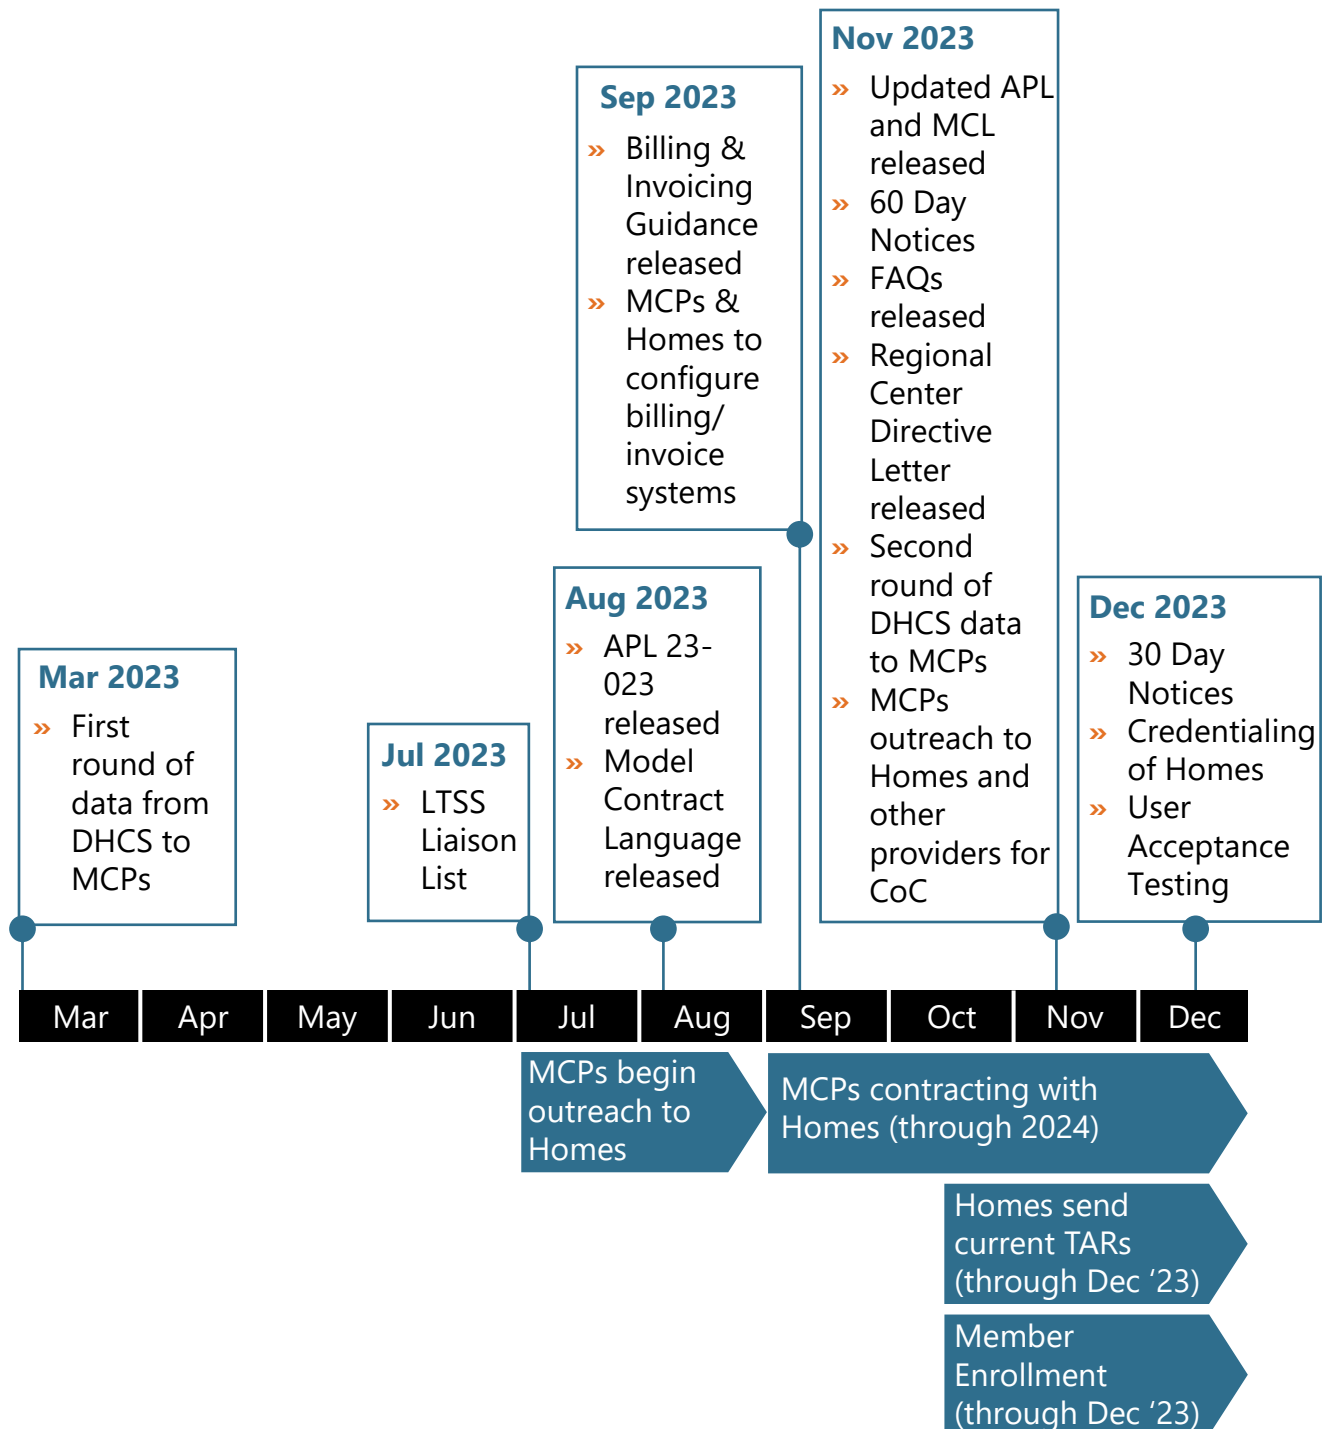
Sep 2023

» Billing & Invoicing Guidance released

» MCPs & Homes to configure billing/ invoice systems

Nov 2023

» Updated APL and MCL released

» 60 Day Notices

» FAQs released

» Regional Center Directive Letter released

» Second round of DHCS data to MCPs

» MCPs outreach to Homes and other providers for CoC

Mar 2023

» First round of data from DHCS to MCPs

Jul 2023

» LTSS Liaison List

Aug 2023

» APL 23-023 released

» Model Contract Language released

Dec 2023

» 30 Day Notices

» Credentialing of Homes

» User Acceptance Testing

| Mar | Apr | May | Jun | Jul | Aug | Sep | Oct | Nov | Dec |
|---|---|---|---|---|---|---|---|---|---|

MCPs begin outreach to Homes

MCPs contracting with Homes (through 2024)

Homes send current TARs (through Dec '23)

Member Enrollment (through Dec '23)